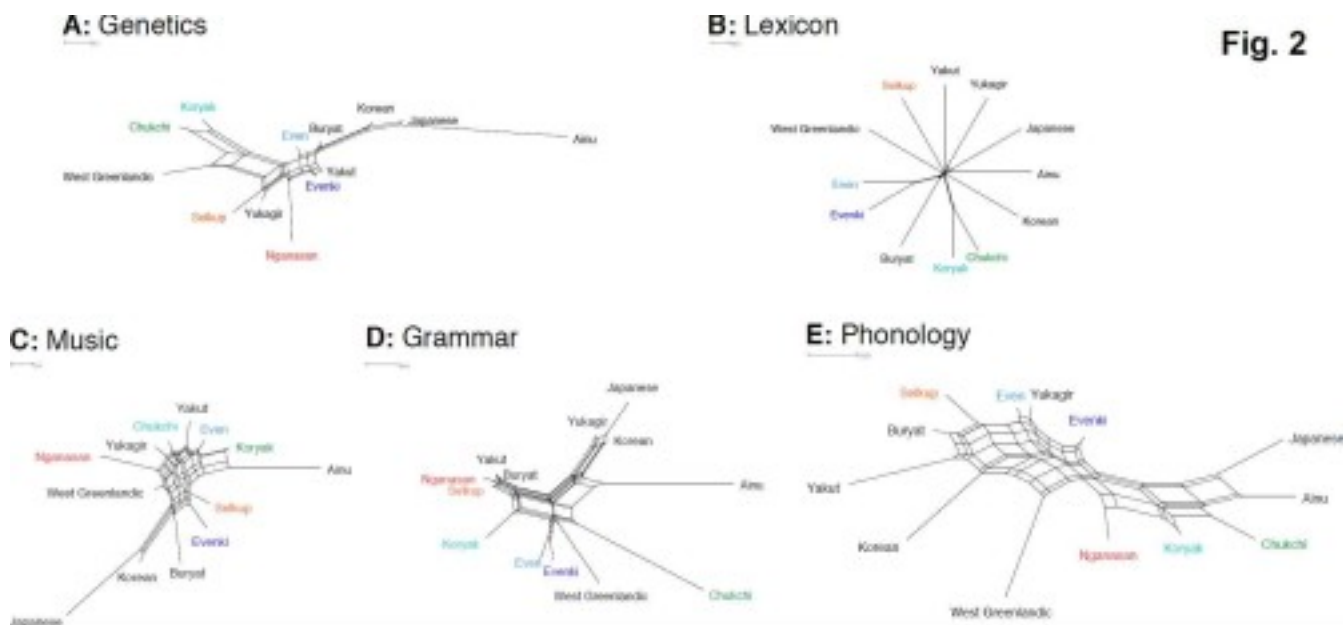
A: Genetics

Koryak
Chukchi
Even
Buryat
Korean
Japanese
Ainu
Yakut
Evenki
West Greenlandic
Selkup
Yukagir
Nganasan

B: Lexicon

Fig. 2

Selkup
Yakut
Yukagir
West Greenlandic
Japanese
Ainu
Even
Evenki
Korean
Buryat
Koryak
Chukchi

C: Music

Yakut
Chukchi
Even
Yukagir
Koryak
Nganasan
Ainu
West Greenlandic
Selkup
Evenki
Korean
Buryat
Japanese

D: Grammar

Japanese
Yukagir
Korean
Yakut
Buryat
Nganasan
Selkup
Ainu
Koryak
Even
Evenki
West Greenlandic
Chukchi

E: Phonology

Selkup
Even
Yukagir
Evenki
Buryat
Japanese
Yakut
Ainu
Korean
Nganasan
Koryak
Chukchi
West Greenlandic